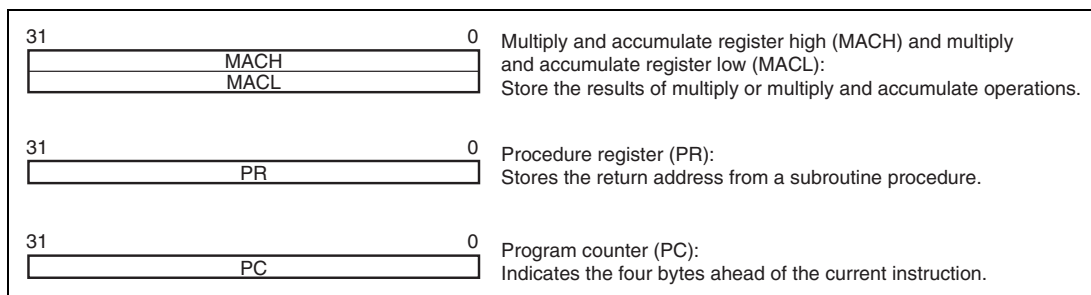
31 0
MACH
MACL

Multiply and accumulate register high (MACH) and multiply and accumulate register low (MACL):
Store the results of multiply or multiply and accumulate operations.

31 0
PR

Procedure register (PR):
Stores the return address from a subroutine procedure.

31 0
PC

Program counter (PC):
Indicates the four bytes ahead of the current instruction.